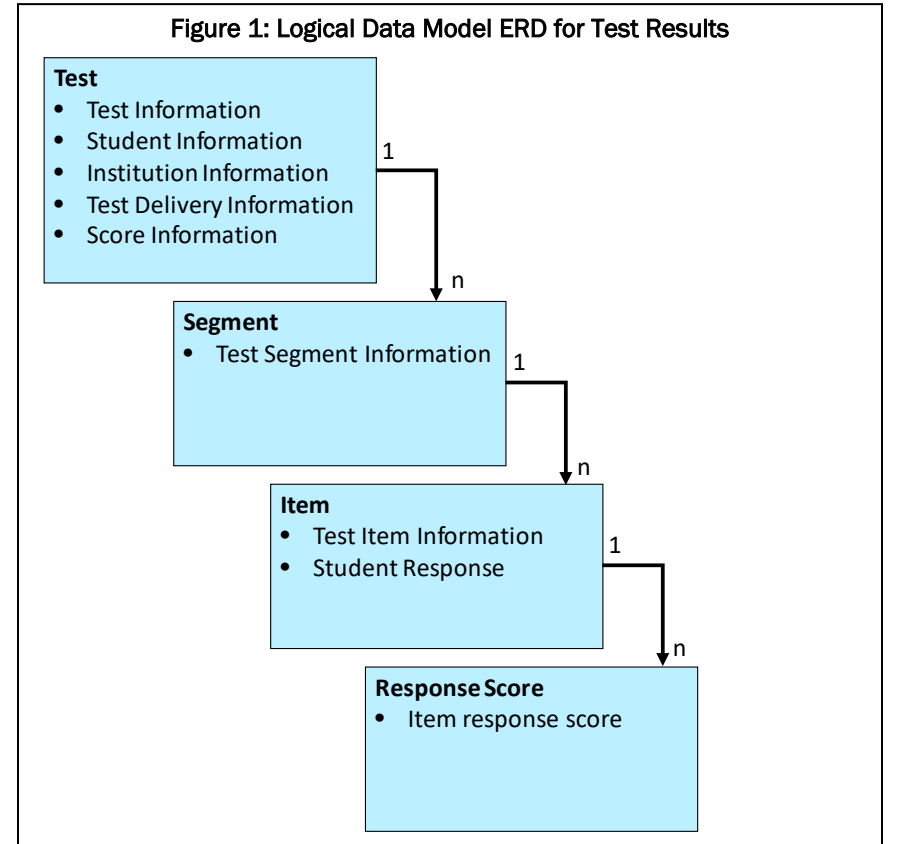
Figure 1: Logical Data Model ERD for Test Results

Test
- Test Information
- Student Information
- Institution Information
- Test Delivery Information
- Score Information

1

n

Segment
- Test Segment Information

1

n

Item
- Test Item Information
- Student Response

1

n

Response Score
- Item response score